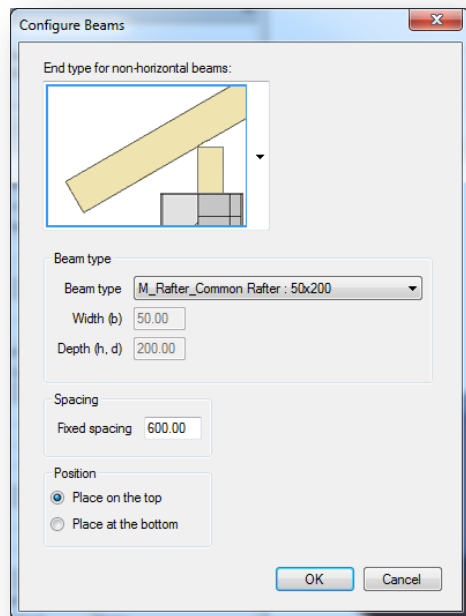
Configure Beams

End type for non-horizontal beams:

Beam type

Beam type M_Rafter_Common Rafter : 50x200

Width (b) 50.00

Depth (h, d) 200.00

Spacing

Fixed spacing 600.00

Position

Place on the top

Place at the bottom

OK Cancel